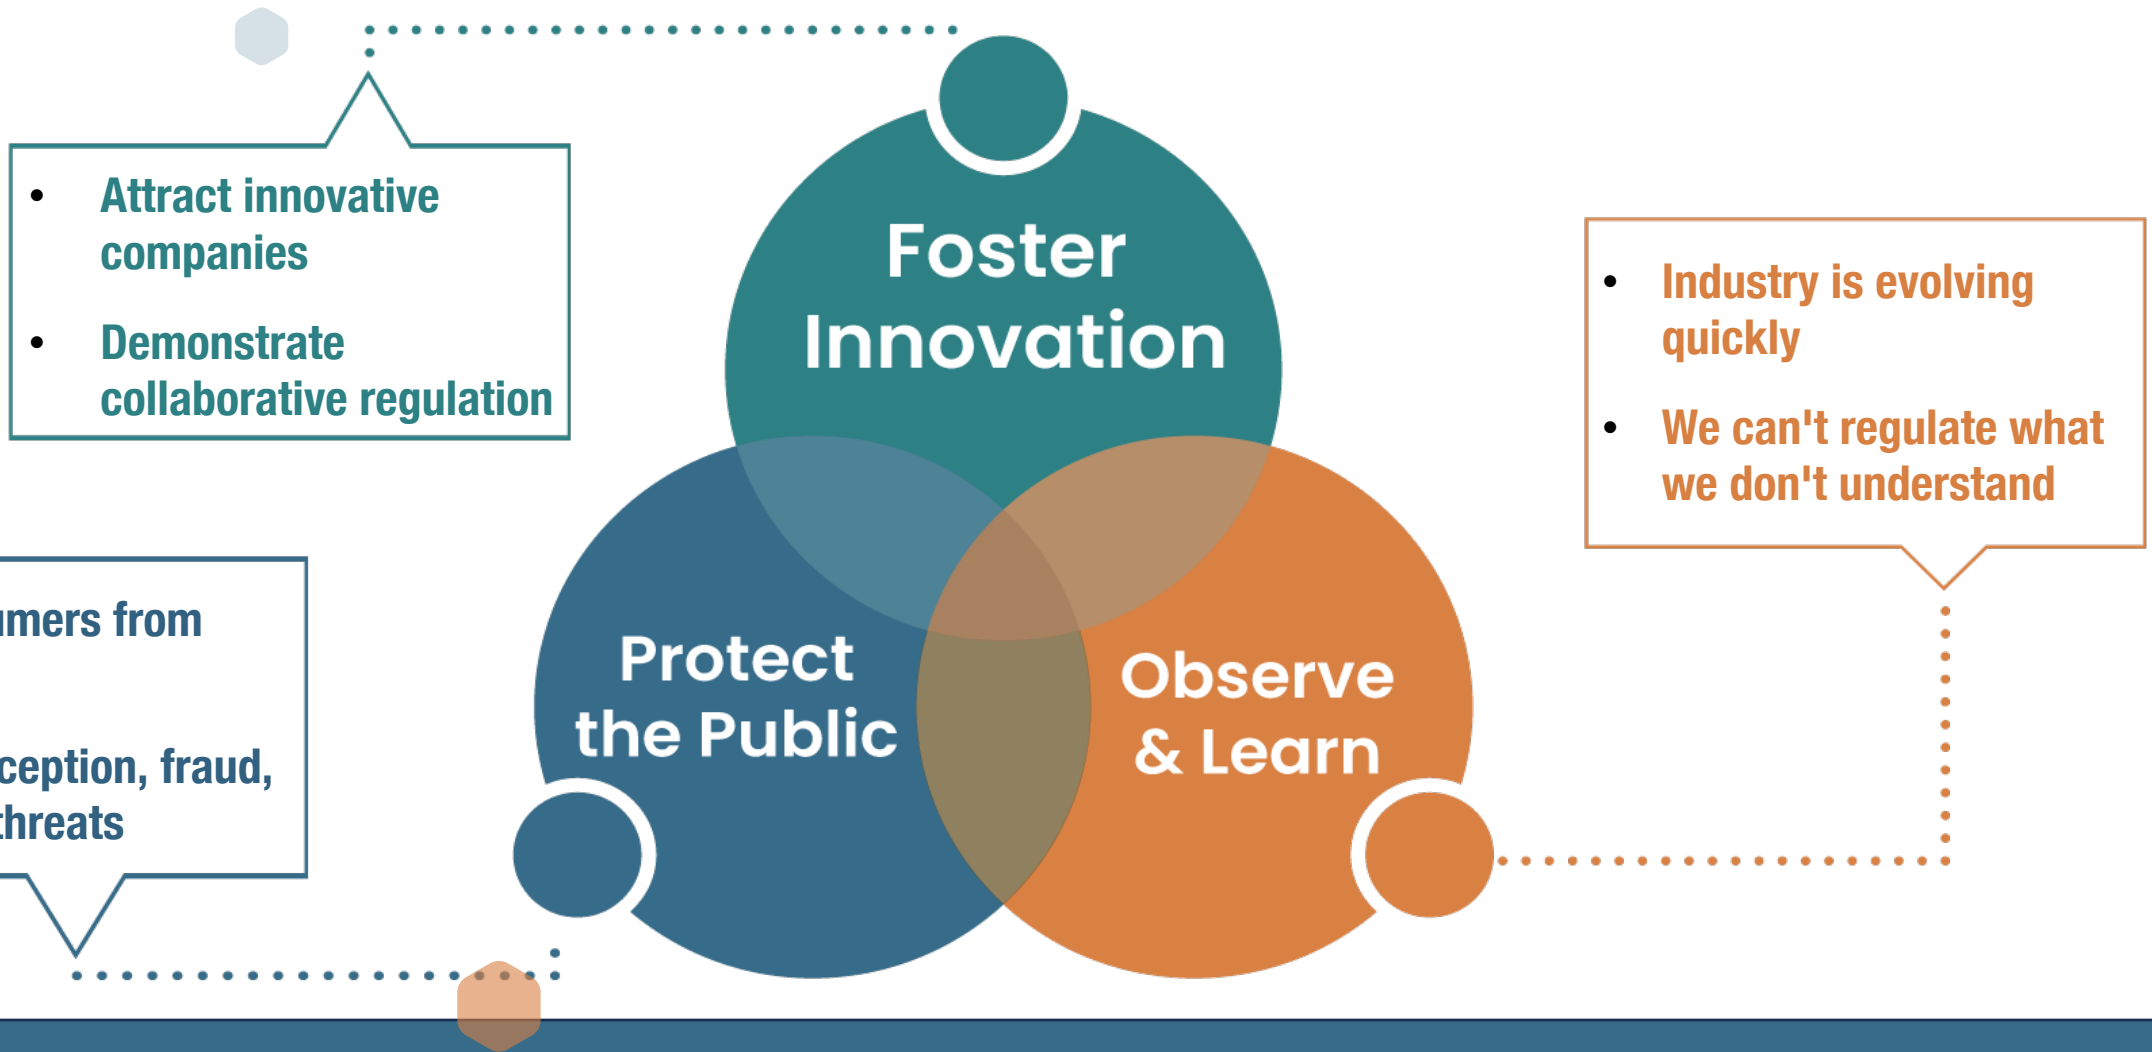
- Attract innovative companies
- Demonstrate collaborative regulation

Foster Innovation

- Industry is evolving quickly
- We can't regulate what we don't understand

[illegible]mers from

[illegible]ception, fraud, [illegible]hreats

Protect the Public

Observe & Learn